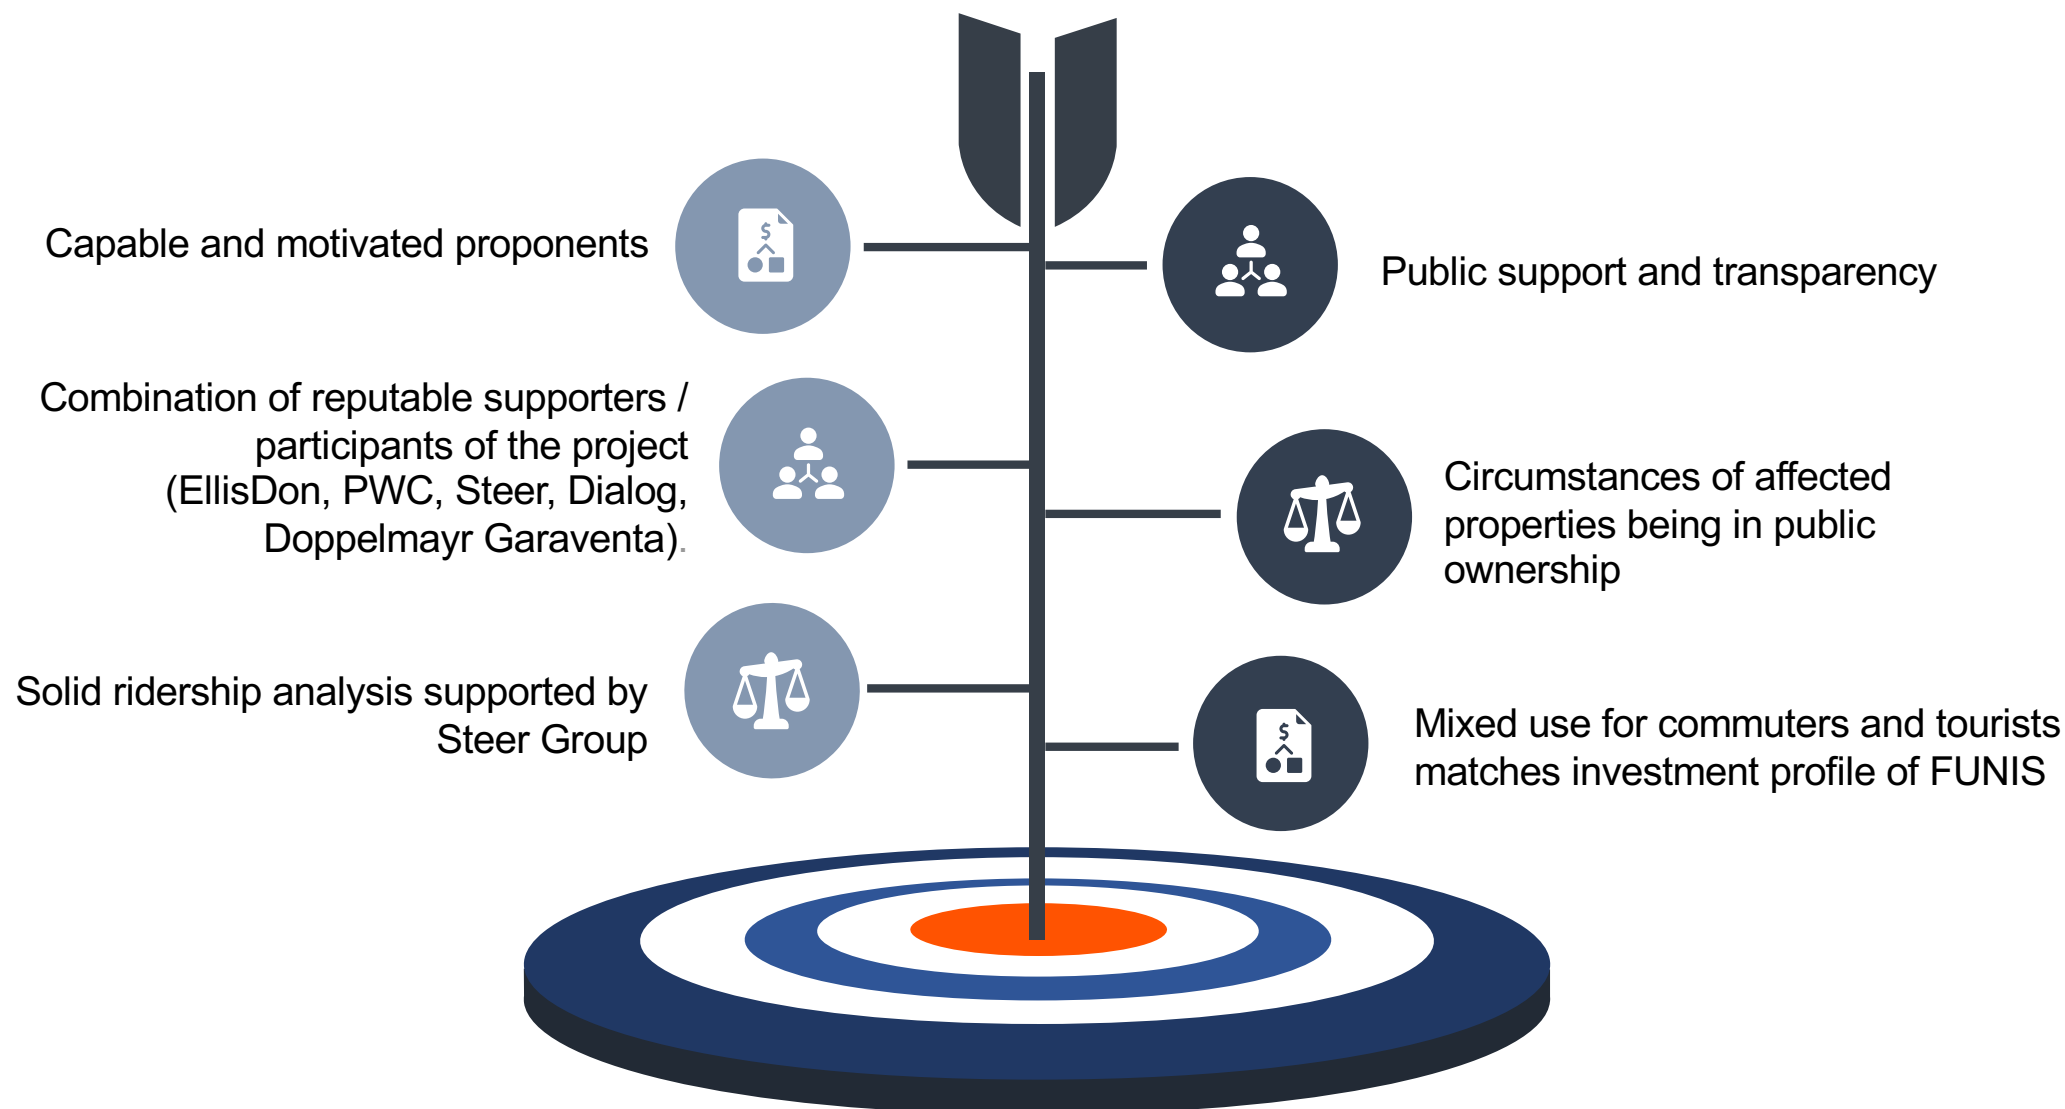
Capable and motivated proponents

Public support and transparency

Combination of reputable supporters / participants of the project (EllisDon, PWC, Steer, Dialog, Doppelmayr Garaventa).

Circumstances of affected properties being in public ownership

Solid ridership analysis supported by Steer Group

Mixed use for commuters and tourists matches investment profile of FUNIS